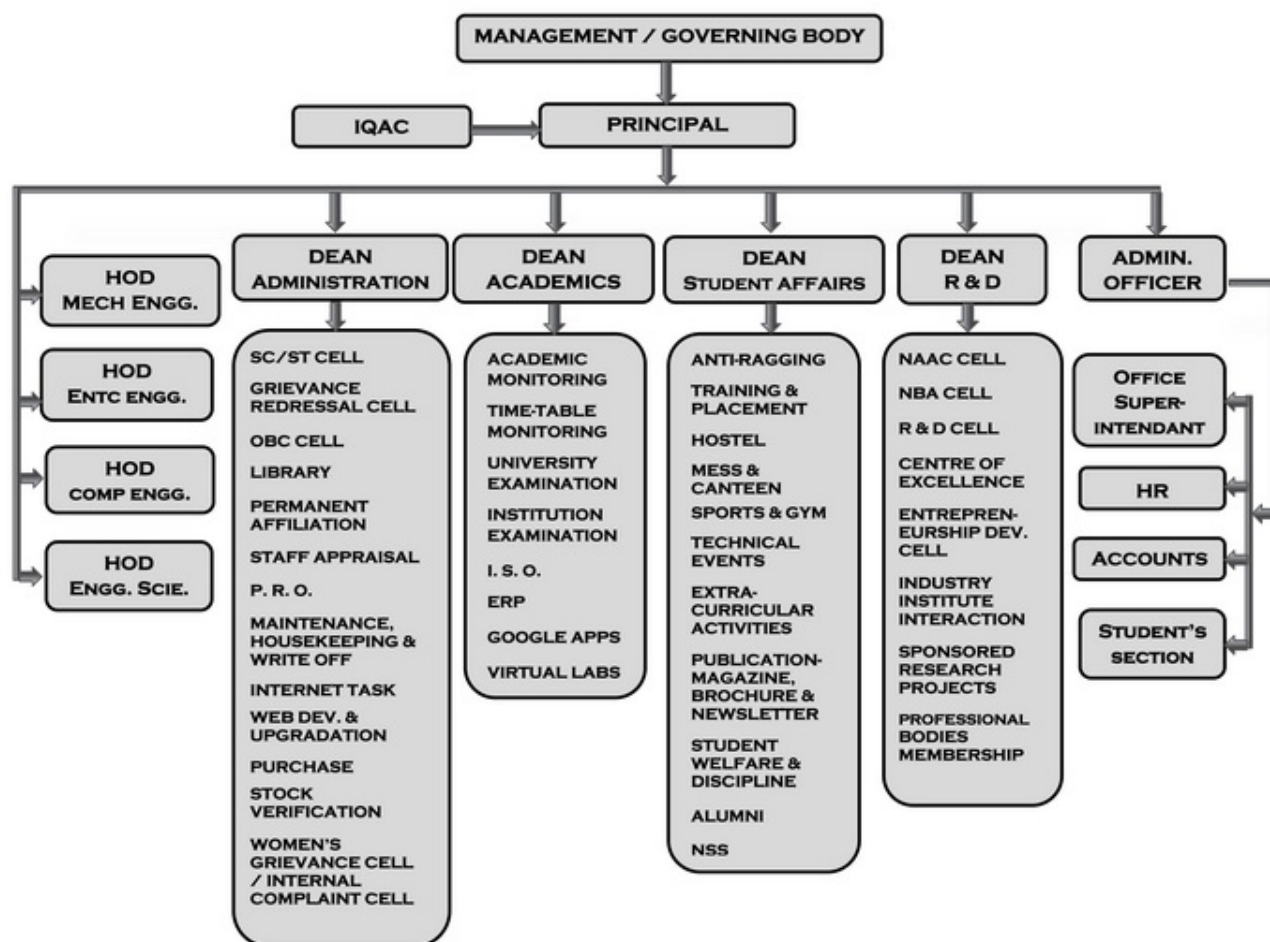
MANAGEMENT / GOVERNING BODY

IQAC

PRINCIPAL

HOD
MECH ENGG.

HOD
ENTC ENGG.

HOD
COMP ENGG.

HOD
ENGG. SCIE.

DEAN
ADMINISTRATION

SC/ST CELL
GRIEVANCE REDRESSAL CELL
OBC CELL
LIBRARY
PERMANENT AFFILIATION
STAFF APPRAISAL
P. R. O.
MAINTENANCE, HOUSEKEEPING & WRITE OFF
INTERNET TASK
WEB DEV. & UPGRADATION
PURCHASE
STOCK VERIFICATION
WOMEN'S GRIEVANCE CELL / INTERNAL COMPLAINT CELL

DEAN
ACADEMICS

ACADEMIC MONITORING
TIME-TABLE MONITORING
UNIVERSITY EXAMINATION
INSTITUTION EXAMINATION
I. S. O.
ERP
GOOGLE APPS
VIRTUAL LABS

DEAN
STUDENT AFFAIRS

ANTI-RAGGING
TRAINING & PLACEMENT
HOSTEL
MESS & CANTEEN
SPORTS & GYM
TECHNICAL EVENTS
EXTRA-CURRICULAR ACTIVITIES
PUBLICATION-MAGAZINE, BROCHURE & NEWSLETTER
STUDENT WELFARE & DISCIPLINE
ALUMNI
NSS

DEAN
R & D

NAAC CELL
NBA CELL
R & D CELL
CENTRE OF EXCELLENCE
ENTREPRENEURSHIP DEV. CELL
INDUSTRY INSTITUTE INTERACTION
SPONSORED RESEARCH PROJECTS
PROFESSIONAL BODIES MEMBERSHIP

ADMIN.
OFFICER

OFFICE SUPER-INTENDANT
HR
ACCOUNTS
STUDENT'S SECTION